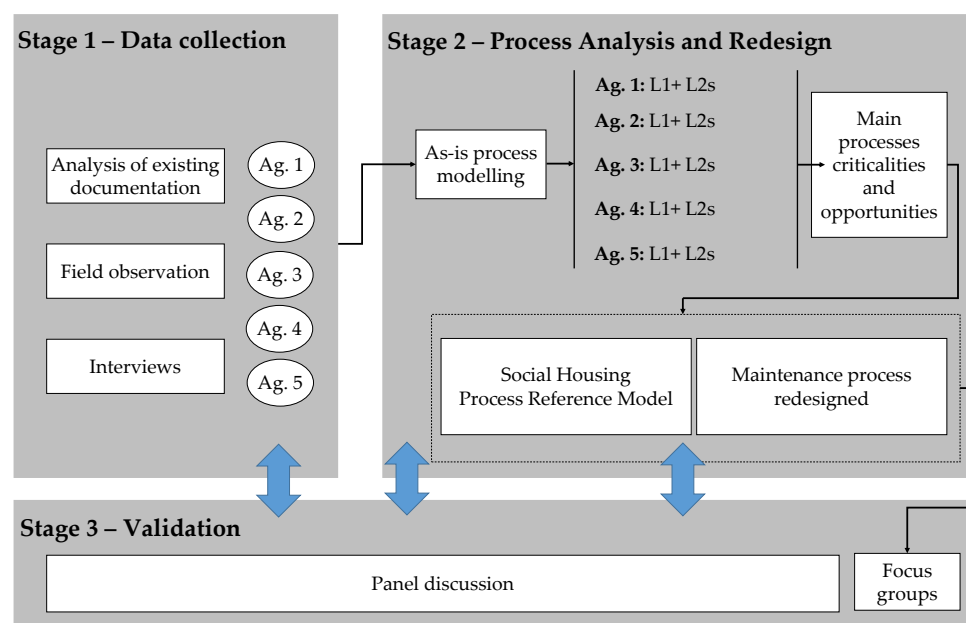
Stage 1 – Data collection

Analysis of existing documentation

Field observation

Interviews

Ag. 1

Ag. 2

Ag. 3

Ag. 4

Ag. 5

Stage 2 – Process Analysis and Redesign

As-is process modelling

**Ag. 1:** L1+ L2s

**Ag. 2:** L1+ L2s

**Ag. 3:** L1+ L2s

**Ag. 4:** L1+ L2s

**Ag. 5:** L1+ L2s

Main processes criticalities and opportunities

Social Housing Process Reference Model

Maintenance process redesigned

Stage 3 – Validation

Panel discussion

Focus groups